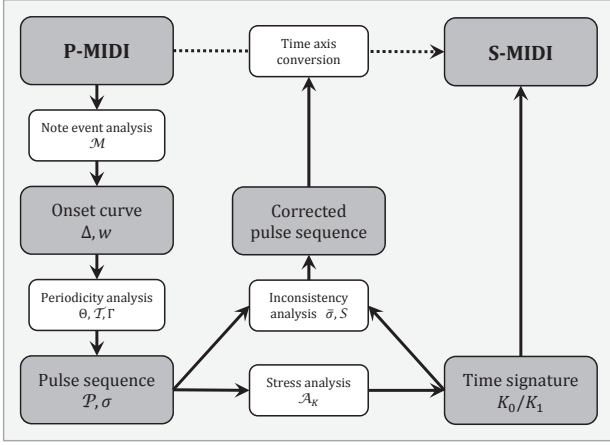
P-MIDI

Time axis conversion

S-MIDI

Note event analysis $\mathcal{M}$

Onset curve $\Delta, w$

Corrected pulse sequence

Periodicity analysis $\Theta, \mathcal{T}, \Gamma$

Inconsistency analysis $\bar{\sigma}, S$

Pulse sequence $\mathcal{P}, \sigma$

Stress analysis $\mathcal{A}_K$

Time signature $K_0/K_1$